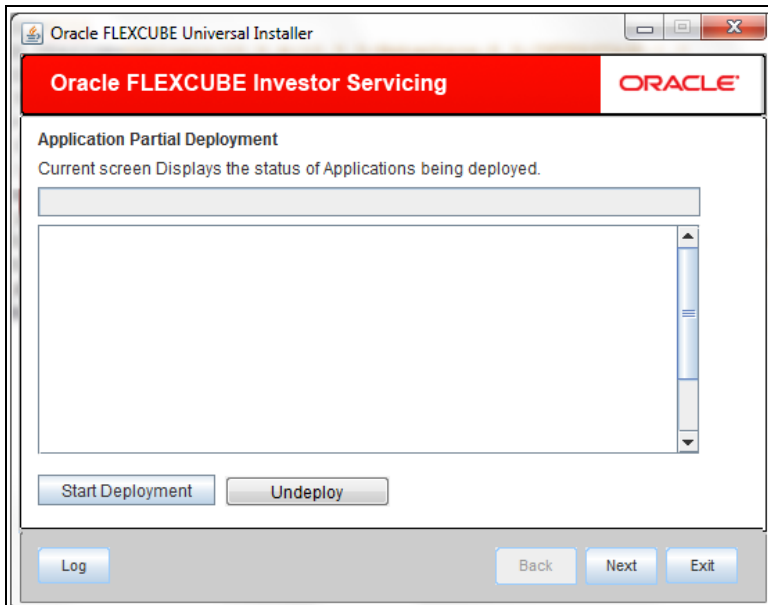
Oracle FLEXCUBE Universal Installer

Oracle FLEXCUBE Investor Servicing

ORACLE

Application Partial Deployment

Current screen Displays the status of Applications being deployed.

Start Deployment

Undeploy

Log

Back

Next

Exit